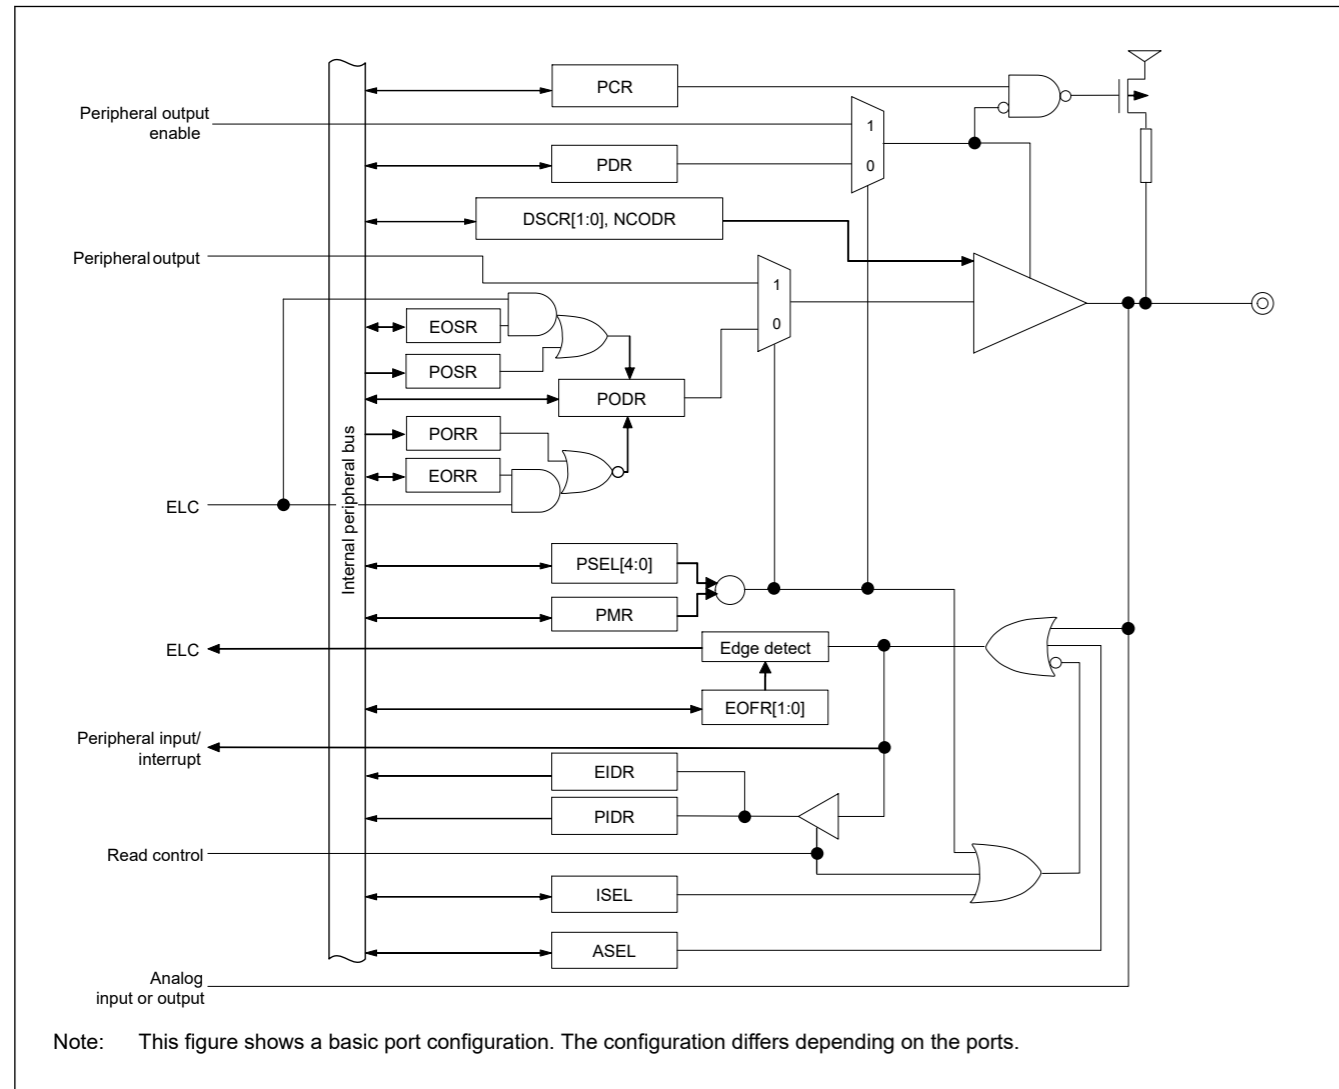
Peripheral output enable

PCR

PDR

1

0

DSCR[1:0], NCODR

Peripheral output

1

0

EOSR

POSR

PODR

PORR

EORR

Internal peripheral bus

ELC

PSEL[4:0]

PMR

ELC

Edge detect

EOFR[1:0]

Peripheral input/ interrupt

EIDR

PIDR

Read control

ISEL

ASEL

Analog input or output

Note: This figure shows a basic port configuration. The configuration differs depending on the ports.